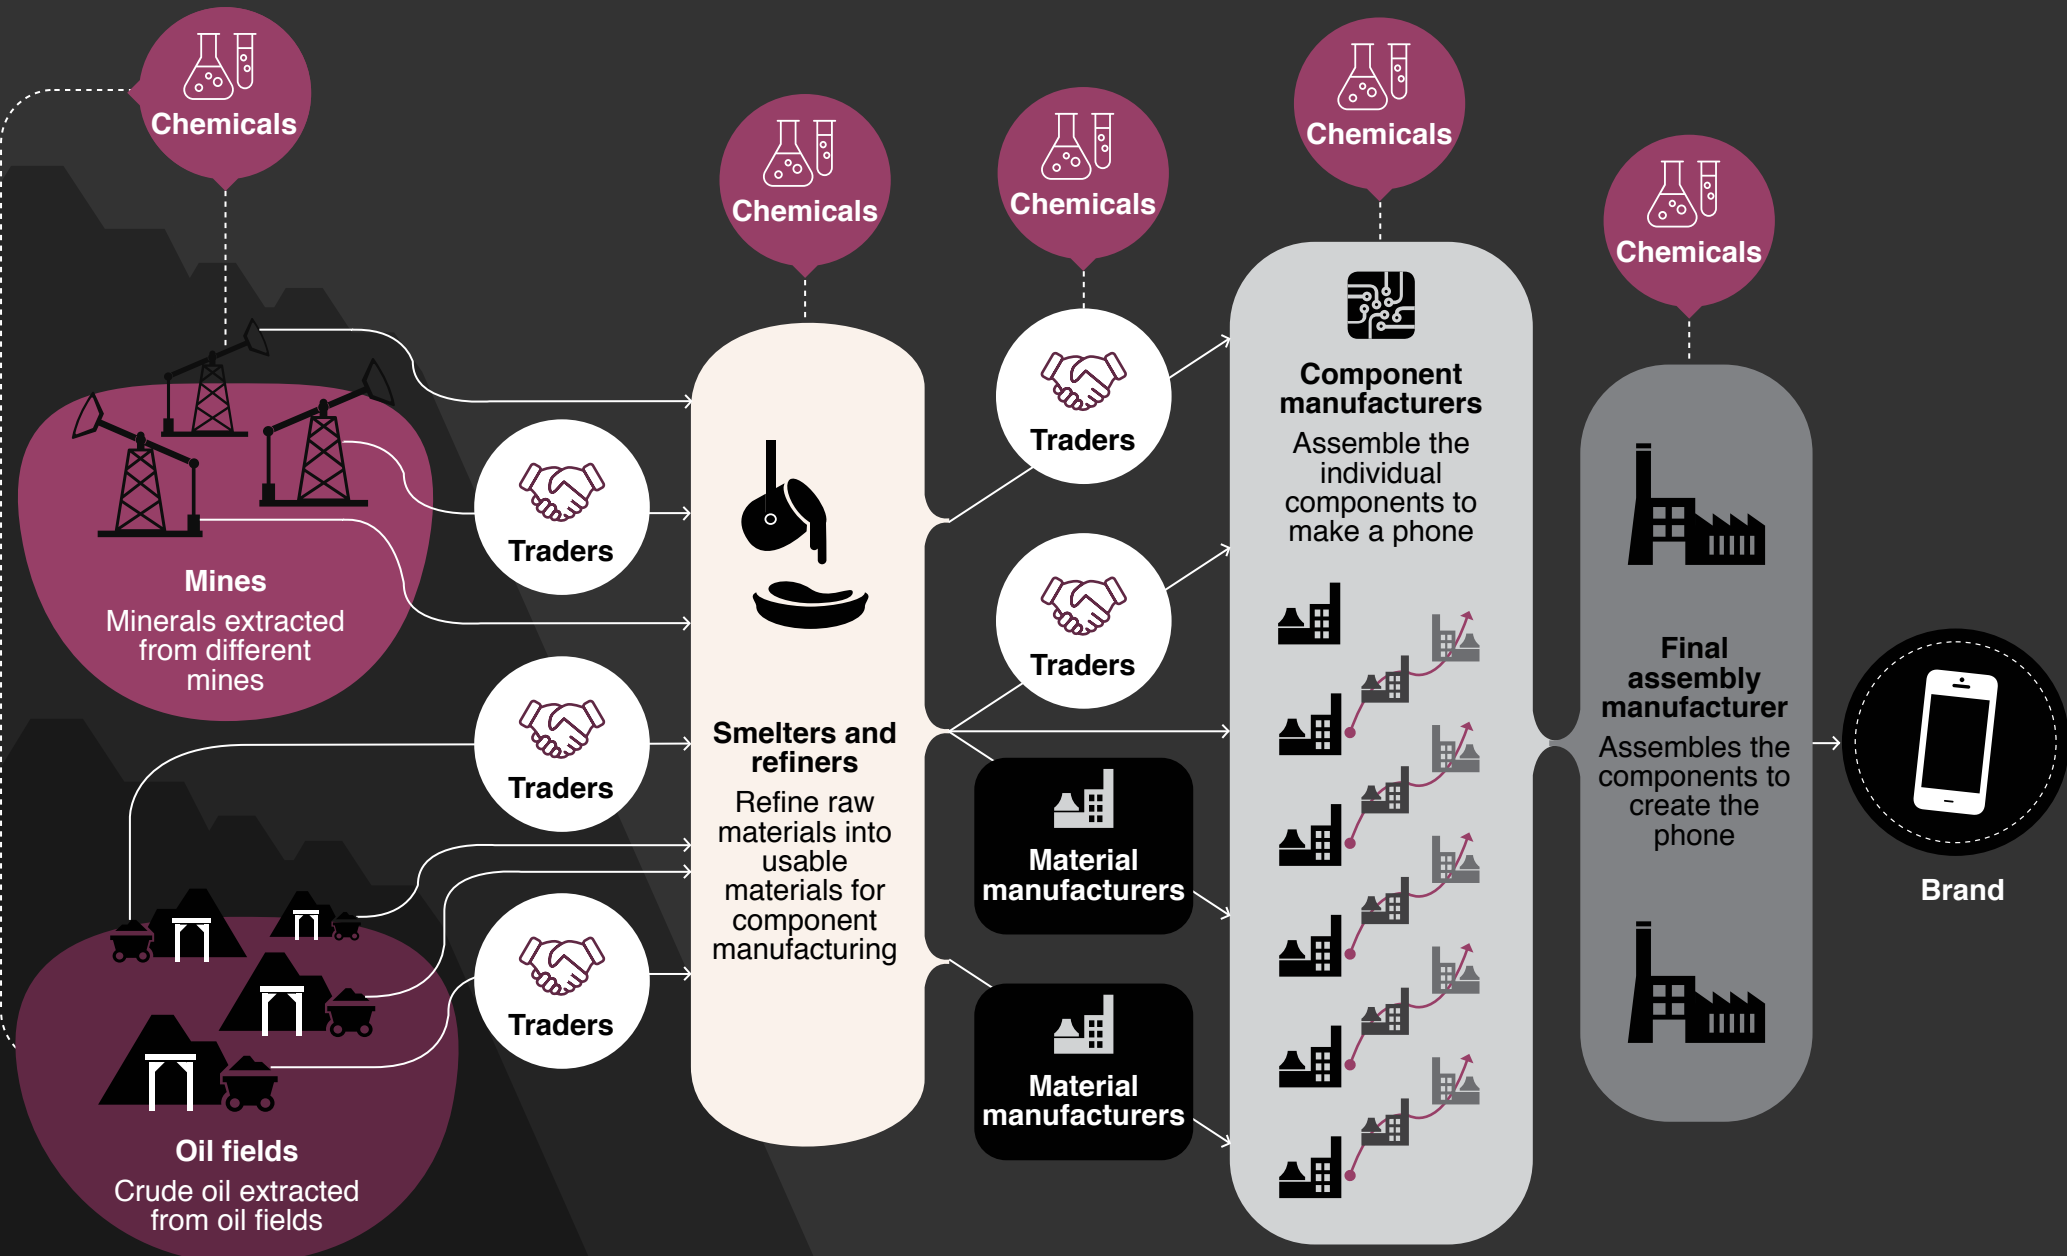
Chemicals

Chemicals

Chemicals

Chemicals

Chemicals

Mines
Minerals extracted from different mines

Traders

Traders

Traders

Traders

Traders

Smelters and refiners
Refine raw materials into usable materials for component manufacturing

Component manufacturers
Assemble the individual components to make a phone

Material manufacturers

Material manufacturers

Final assembly manufacturer
Assembles the components to create the phone

Brand

Oil fields
Crude oil extracted from oil fields